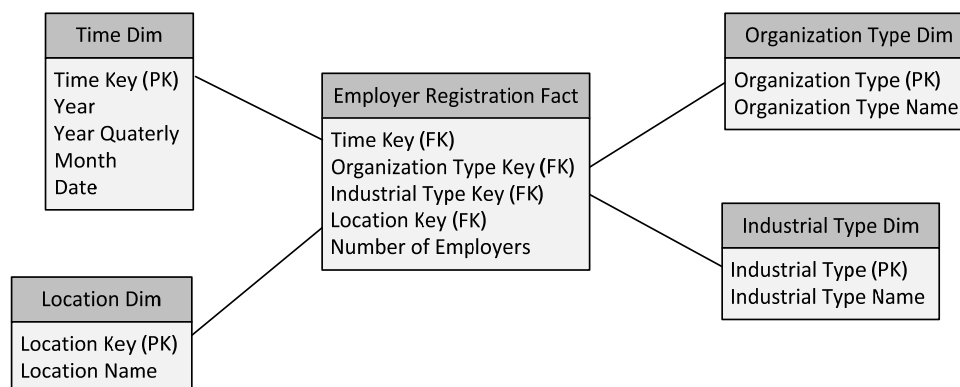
Time Dim

Time Key (PK)
Year
Year Quaterly
Month
Date

Employer Registration Fact

Time Key (FK)
Organization Type Key (FK)
Industrial Type Key (FK)
Location Key (FK)
Number of Employers

Organization Type Dim

Organization Type (PK)
Organization Type Name

Industrial Type Dim

Industrial Type (PK)
Industrial Type Name

Location Dim

Location Key (PK)
Location Name